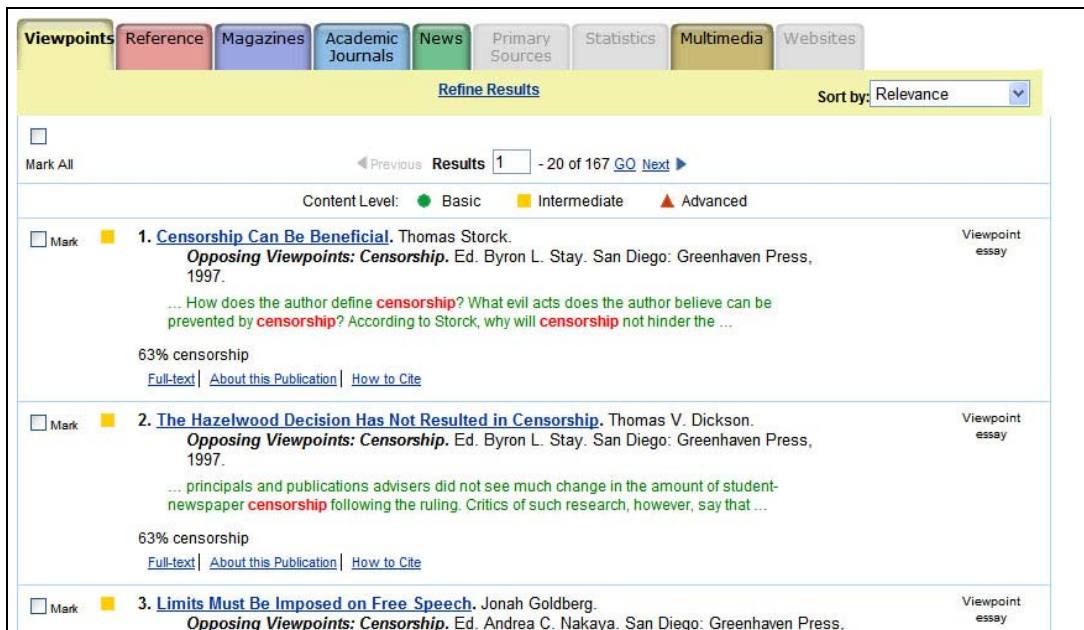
Viewpoints Reference Magazines Academic Journals News Primary Sources Statistics Multimedia Websites

Refine Results

Sort by: Relevance

Mark All

Previous Results 1 - 20 of 167 GO Next

Content Level: Basic Intermediate Advanced

Mark 1. Censorship Can Be Beneficial. Thomas Storck. *Opposing Viewpoints: Censorship.* Ed. Byron L. Stay. San Diego: Greenhaven Press, 1997.

... How does the author define censorship? What evil acts does the author believe can be prevented by censorship? According to Storck, why will censorship not hinder the ...

63% censorship

Full-text | About this Publication | How to Cite

Viewpoint essay

Mark 2. The Hazelwood Decision Has Not Resulted in Censorship. Thomas V. Dickson. *Opposing Viewpoints: Censorship.* Ed. Byron L. Stay. San Diego: Greenhaven Press, 1997.

... principals and publications advisers did not see much change in the amount of student-newspaper censorship following the ruling. Critics of such research, however, say that ...

63% censorship

Full-text | About this Publication | How to Cite

Viewpoint essay

Mark 3. Limits Must Be Imposed on Free Speech. Jonah Goldberg. *Opposing Viewpoints: Censorship.* Ed. Andrea C. Nakaya. San Diego: Greenhaven Press,

Viewpoint essay